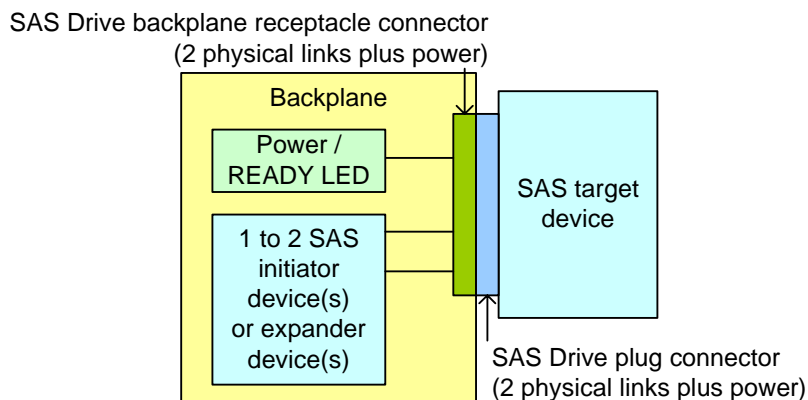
SAS Drive backplane receptacle connector
(2 physical links plus power)

Backplane

Power /
READY LED

1 to 2 SAS
initiator
device(s)
or expander
device(s)

SAS target
device

SAS Drive plug connector
(2 physical links plus power)